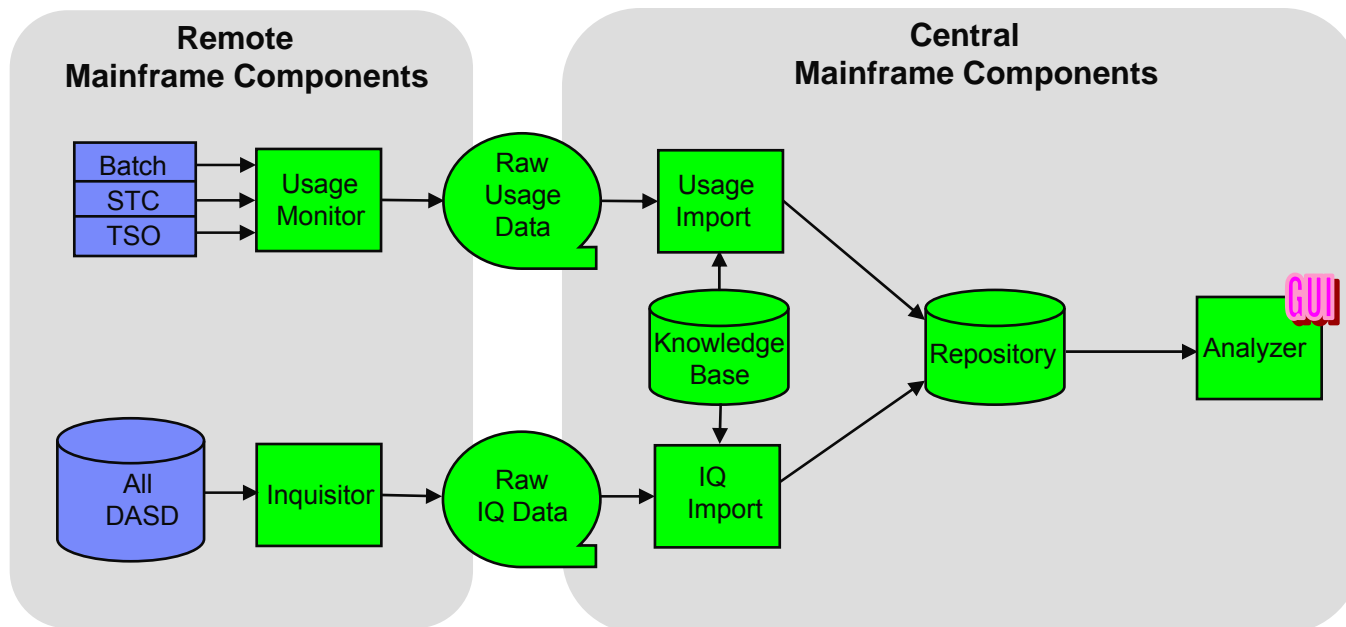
Remote Mainframe Components

Central Mainframe Components

Batch
STC
TSO

Usage Monitor

Raw Usage Data

Usage Import

Knowledge Base

Repository

GUI

Analyzer

All DASD

Inquisitor

Raw IQ Data

IQ Import